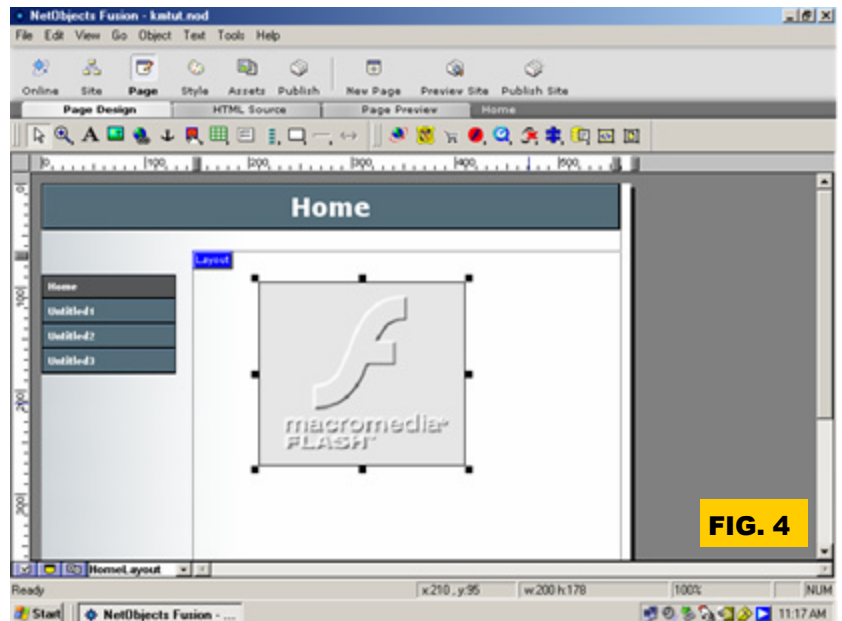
NetObjects Fusion - kmtut.nod

File Edit View Go Object Text Tools Help

Online Site Page Style Assets Publish New Page Preview Site Publish Site

Page Design HTML Source Page Preview Home

100 200 300 400 500

Home

Layout

Home
Untitled1
Untitled2
Untitled3

macromedia FLASH

FIG. 4

HomeLayout

Ready x:210, y:95 w:200 h:178 100% NUM

Start NetObjects Fusion - ... 11:17 AM